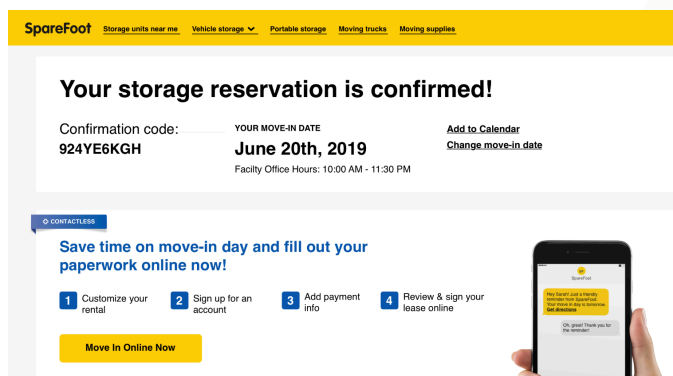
SpareFoot Storage units near me Vehicle storage Portable storage Moving trucks Moving supplies

Your storage reservation is confirmed!

Confirmation code:
924YE6KGH

YOUR MOVE-IN DATE
June 20th, 2019
Facility Office Hours: 10:00 AM - 11:30 PM

Add to Calendar
Change move-in date

CONTACTLESS

Save time on move-in day and fill out your paperwork online now!

1 Customize your rental
2 Sign up for an account
3 Add payment info
4 Review & sign your lease online

Move In Online Now

SpareFoot

Hey Sarah! Just a friendly reminder from SpareFoot. Your move in day is tomorrow. Get directions

Oh, great! Thank you for the reminder!